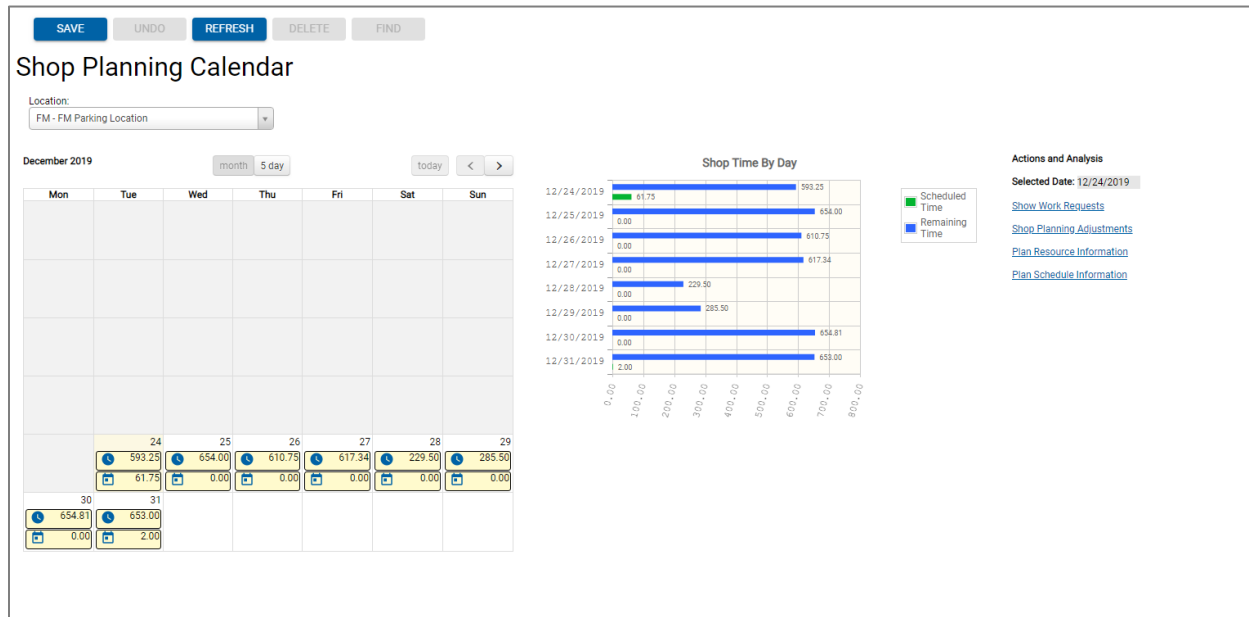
SAVE UNDO REFRESH DELETE FIND

Shop Planning Calendar

Location:
FM - FM Parking Location

December 2019

month 5 day

today < >

| Mon | Tue | Wed | Thu | Fri | Sat | Sun |
|---|---|---|---|---|---|---|
| | | | | | | |
| | | | | | | |
| | | | | | | |
| | | | | | | |
| | 24 593.25 61.75 | 25 654.00 0.00 | 26 610.75 0.00 | 27 617.34 0.00 | 28 229.50 0.00 | 29 285.50 0.00 |
| 30 654.81 0.00 | 31 653.00 2.00 | | | | | |

Shop Time By Day

12/24/2019 593.25 61.75
12/25/2019 654.00 0.00
12/26/2019 610.75 0.00
12/27/2019 617.34 0.00
12/28/2019 229.50 0.00
12/29/2019 285.50 0.00
12/30/2019 654.81 0.00
12/31/2019 653.00 2.00

0.00 100.00 200.00 300.00 400.00 500.00 600.00 700.00 800.00

Scheduled Time
Remaining Time

Actions and Analysis

Selected Date: 12/24/2019

Show Work Requests

Shop Planning Adjustments

Plan Resource Information

Plan Schedule Information